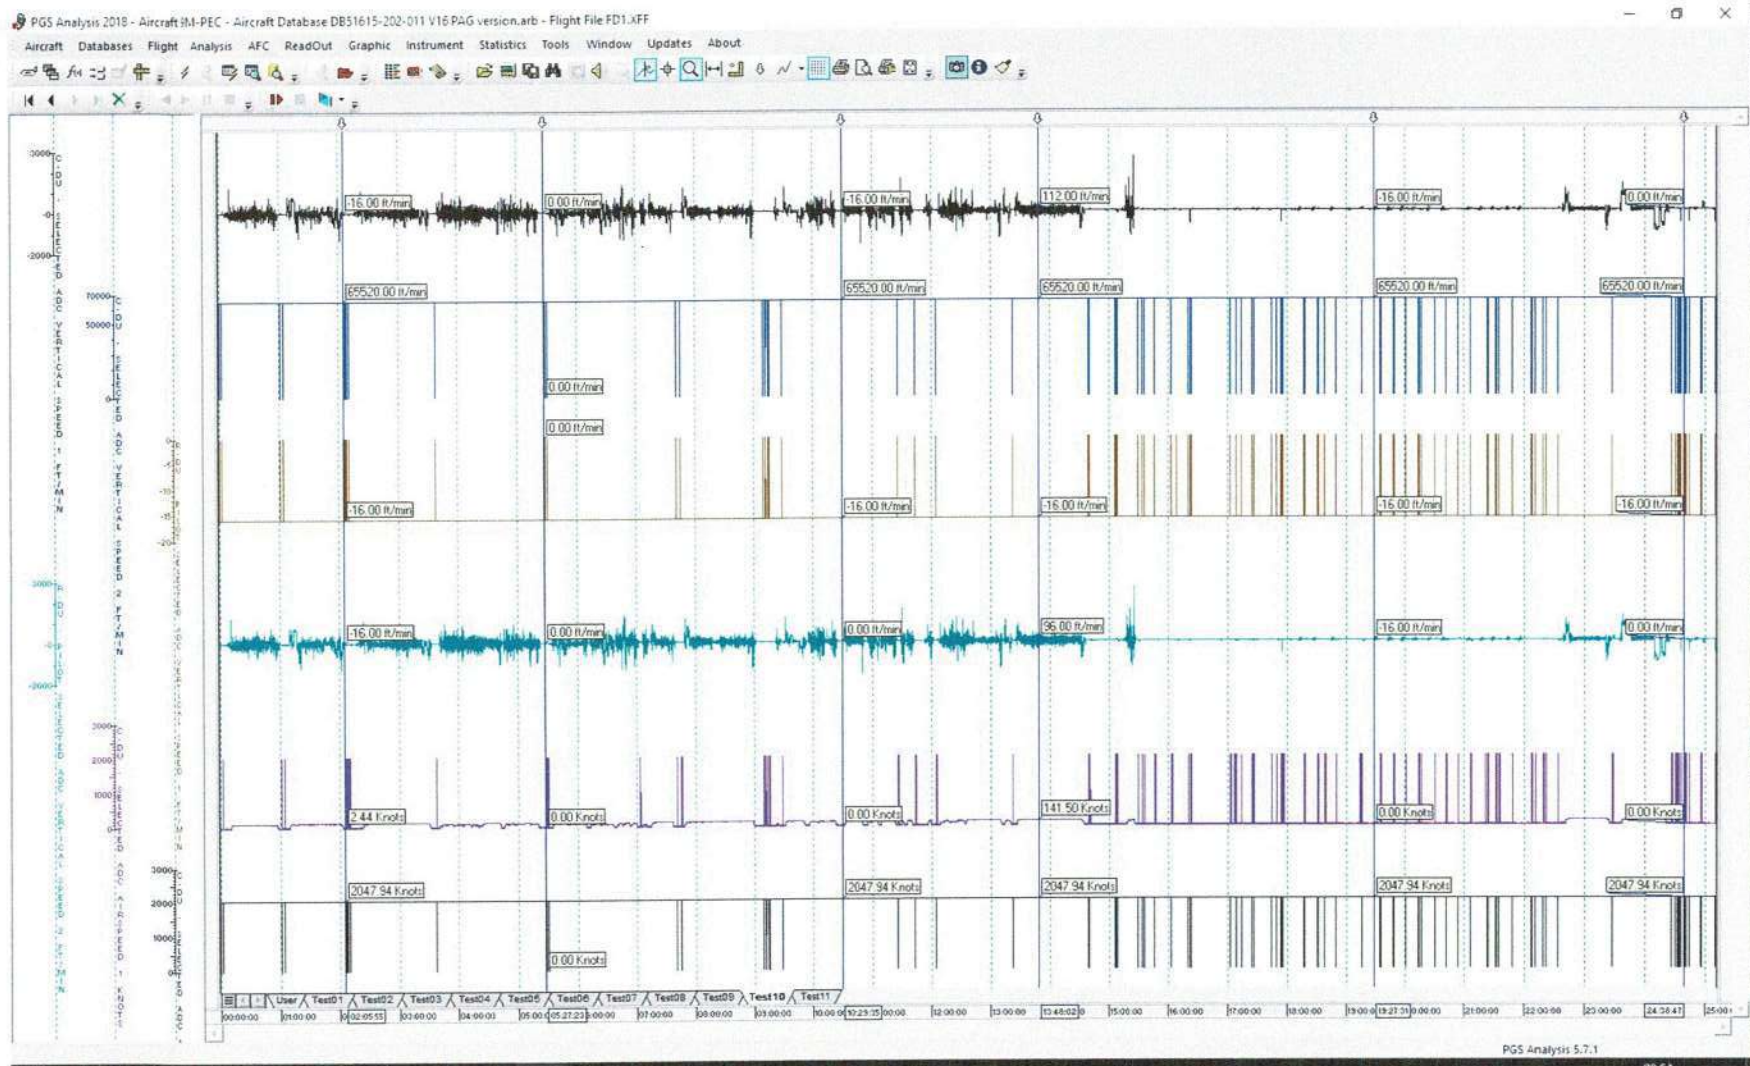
PGS Analysis 2018 - Aircraft IM-PEC - Aircraft Database DB51615-202-011 V16 PAG version.arb - Flight File FD1.XFF

Aircraft Databases Flight Analysis AFC ReadOut Graphic Instrument Statistics Tools Window Updates About

3000
0
-2000
CDU - SELECTED ADC VERTICAL SPEED 1 FT/MIN
70000
50000
0
CDU - SELECTED ADC VERTICAL SPEED 2 FT/MIN
3000
0
-2000
CDU - SELECTED ADC VERTICAL SPEED 1 FT/MIN
3000
2000
1000
0
CDU - SELECTED ADC AIRSPEED 1 KNOTS
3000
2000
1000
0
CDU - SELECTED ADC AIRSPEED 2 KNOTS

-16.00 ft/min
0.00 ft/min
-16.00 ft/min
112.00 ft/min
-16.00 ft/min
0.00 ft/min
65520.00 ft/min
65520.00 ft/min
65520.00 ft/min
65520.00 ft/min
65520.00 ft/min
0.00 ft/min
0.00 ft/min
-16.00 ft/min
-16.00 ft/min
-16.00 ft/min
-16.00 ft/min
-16.00 ft/min
-16.00 ft/min
0.00 ft/min
0.00 ft/min
96.00 ft/min
-16.00 ft/min
0.00 ft/min
2.44 Knots
0.00 Knots
0.00 Knots
141.50 Knots
0.00 Knots
0.00 Knots
2047.94 Knots
2047.94 Knots
2047.94 Knots
2047.94 Knots
2047.94 Knots
0.00 Knots

User Test01 Test02 Test03 Test04 Test05 Test06 Test07 Test08 Test09 Test10 Test11

00:00:00 01:00:00 02:05:55 03:00:00 04:00:00 05:00:00 05:27:23 07:00:00 08:00:00 09:00:00 10:00:00 10:29:35 12:00:00 13:00:00 13:46:02 15:00:00 16:00:00 17:00:00 18:00:00 19:00:00 19:27:31 21:00:00 22:00:00 23:00:00 24:38:47 25:00:00

PGS Analysis 5.7.1